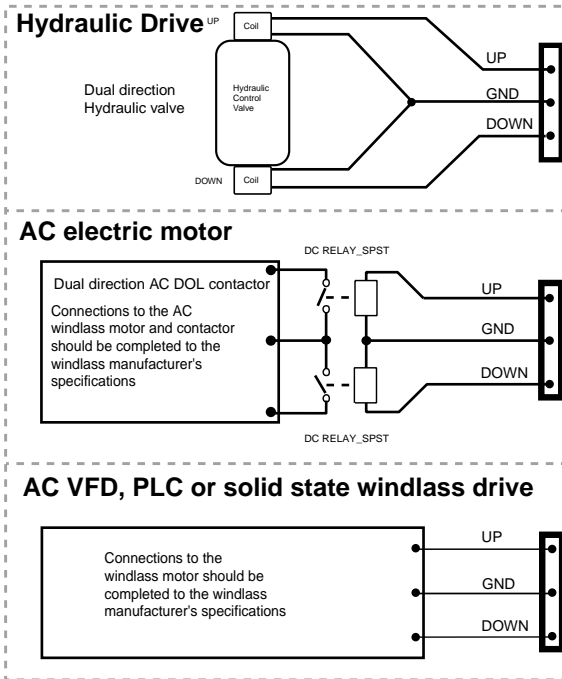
Hydraulic Drive UP

Coil

Dual direction Hydraulic valve

Hydraulic Control Valve

UP

GND

DOWN

DOWN

Coil

AC electric motor

DC RELAY_SPST

Dual direction AC DOL contactor

Connections to the AC windlass motor and contactor should be completed to the windlass manufacturer's specifications

UP

GND

DOWN

DC RELAY_SPST

AC VFD, PLC or solid state windlass drive

Connections to the windlass motor should be completed to the windlass manufacturer's specifications

UP

GND

DOWN